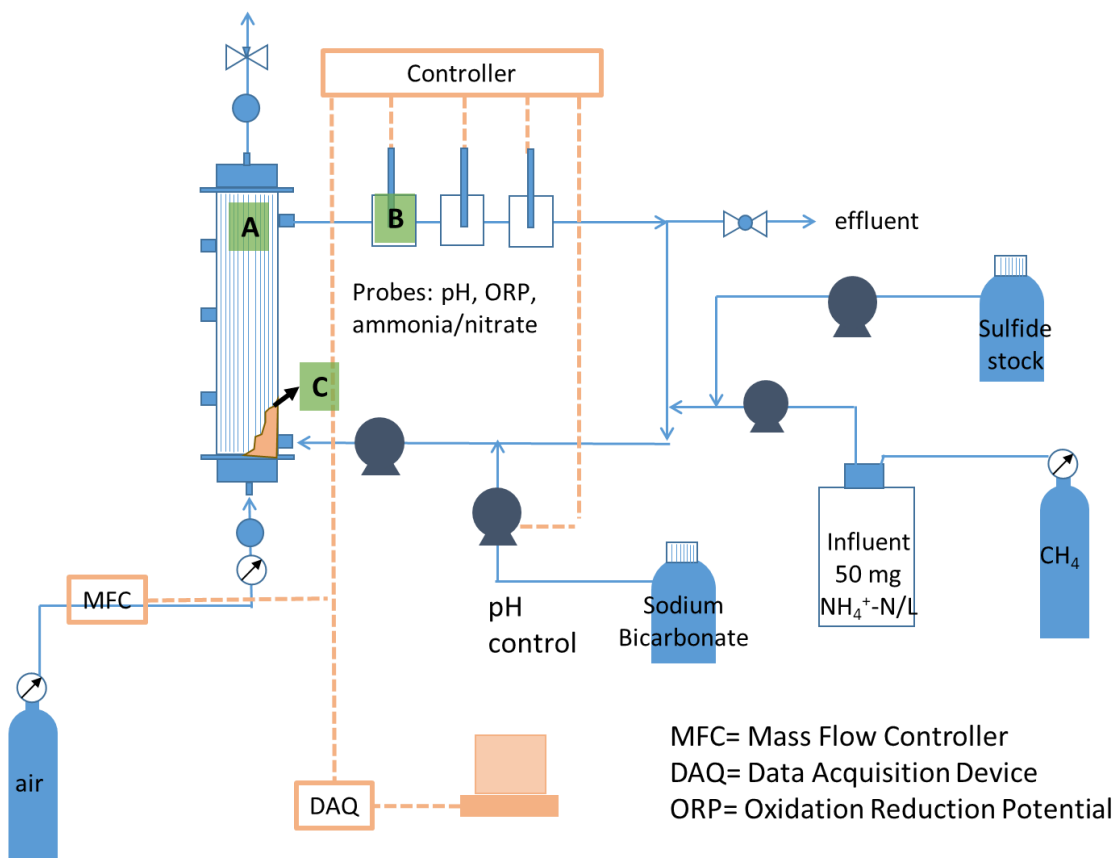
Controller

A

B

effluent

Probes: pH, ORP, ammonia/nitrate

Sulfide stock

C

Influent 50 mg $NH_4^+$-N/L

$CH_4$

MFC

pH control

Sodium Bicarbonate

air

DAQ

MFC= Mass Flow Controller
DAQ= Data Acquisition Device
ORP= Oxidation Reduction Potential